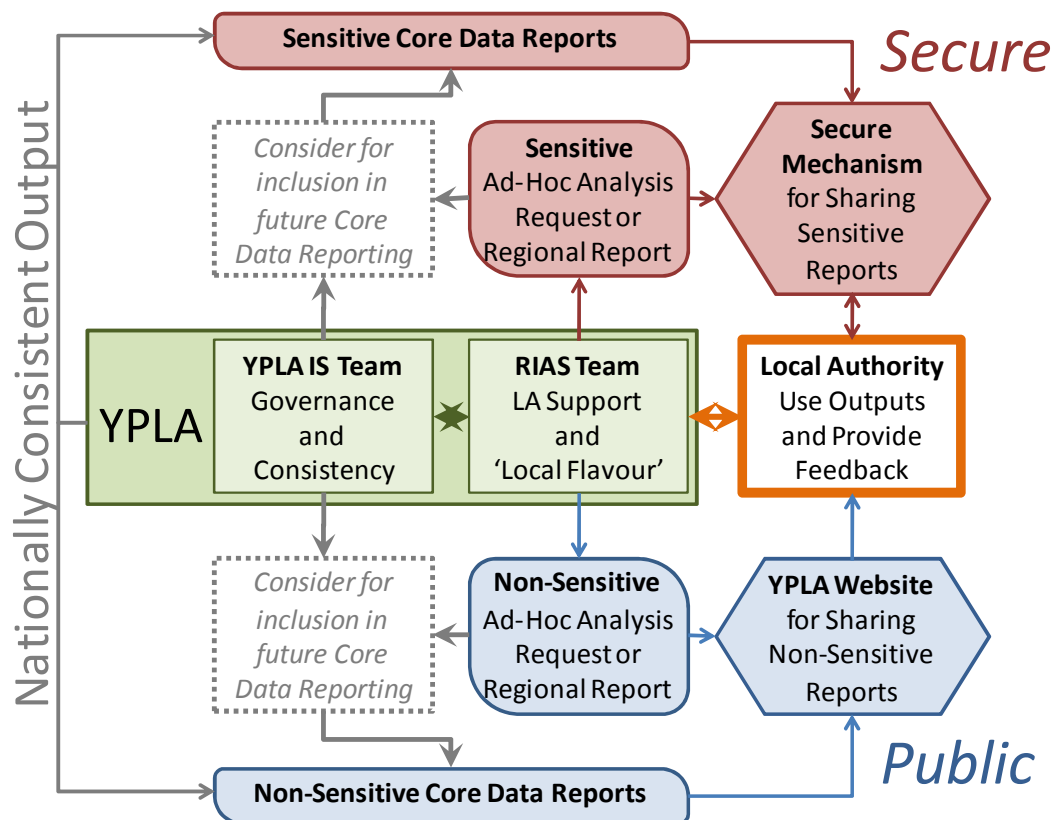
Sensitive Core Data Reports

Secure

Nationally Consistent Output

Consider for inclusion in future Core Data Reporting

Sensitive
Ad-Hoc Analysis Request or Regional Report

Secure Mechanism
for Sharing Sensitive Reports

YPLA

YPLA IS Team
Governance and Consistency

RIAS Team
LA Support and 'Local Flavour'

Local Authority
Use Outputs and Provide Feedback

Consider for inclusion in future Core Data Reporting

Non-Sensitive
Ad-Hoc Analysis Request or Regional Report

YPLA Website
for Sharing Non-Sensitive Reports

Public

Non-Sensitive Core Data Reports